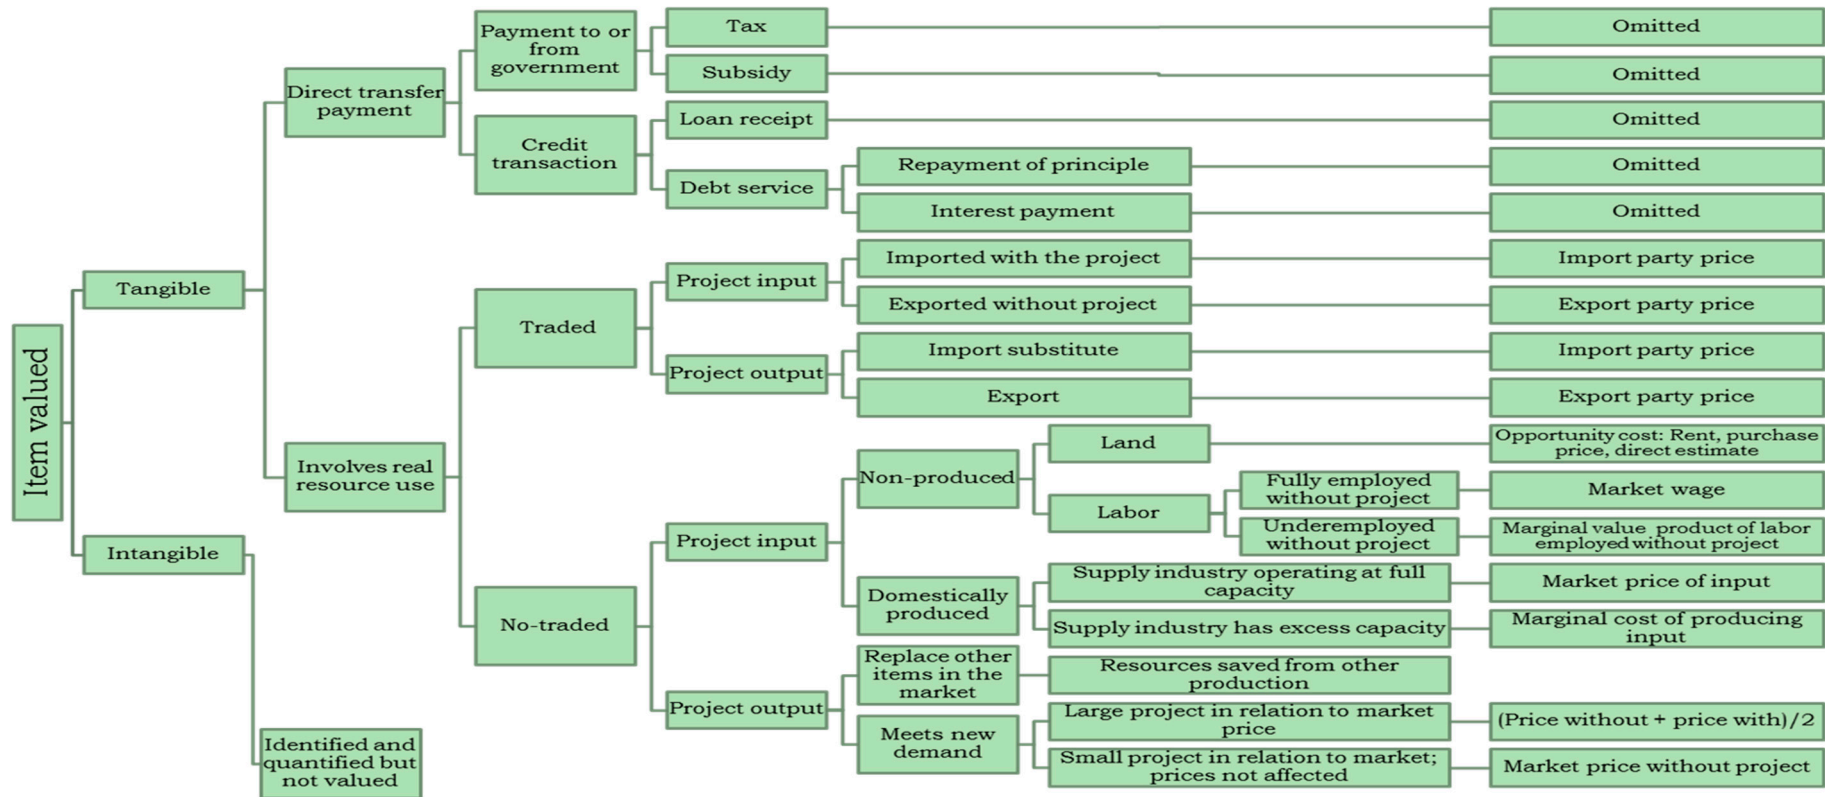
Item valued

Tangible

Direct transfer payment

Payment to or from government

Tax

Omitted

Subsidy

Omitted

Credit transaction

Loan receipt

Omitted

Debt service

Repayment of principle

Omitted

Interest payment

Omitted

Involves real resource use

Traded

Project input

Imported with the project

Import party price

Exported without project

Export party price

Project output

Import substitute

Import party price

Export

Export party price

No-traded

Project input

Non-produced

Land

Opportunity cost: Rent, purchase price, direct estimate

Labor

Fully employed without project

Market wage

Underemployed without project

Marginal value product of labor employed without project

Domestically produced

Supply industry operating at full capacity

Market price of input

Supply industry has excess capacity

Marginal cost of producing input

Project output

Replace other items in the market

Resources saved from other production

Meets new demand

Large project in relation to market price

(Price without + price with)/2

Small project in relation to market; prices not affected

Market price without project

Intangible

Identified and quantified but not valued